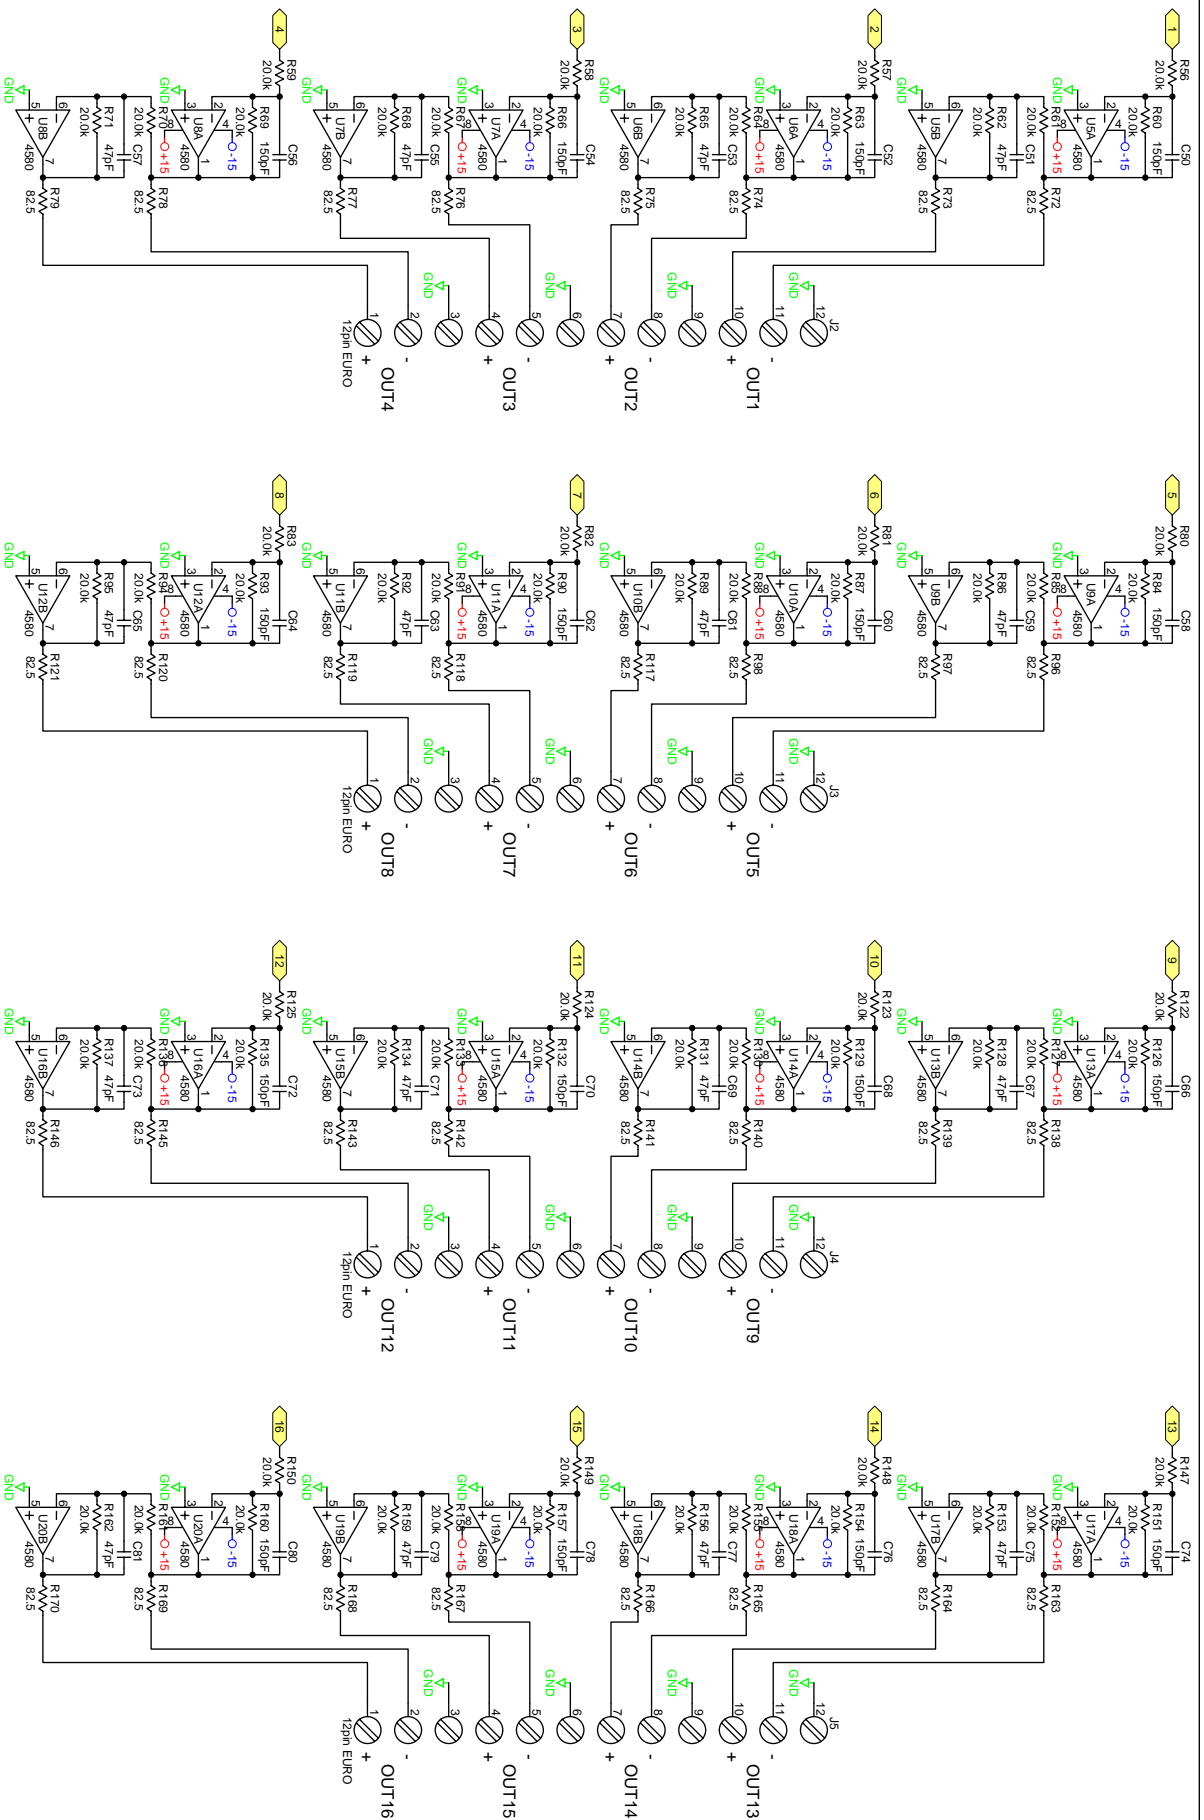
4 R59 20.0k GND 5 6 U8B 4580 7 R71 20.0k 47pF GND R70 20.0k C57 8 +15 3 2 U8A 4580 1 4 -15 R69 20.0k 150pF C56 R79 82.5 R78 82.5

3 R58 20.0k GND U7B 4580 R68 20.0k 47pF C55 R67 20.0k +15 U7A 4580 -15 R66 20.0k 150pF C54 R77 82.5 R76 82.5

2 R57 20.0k GND U6B 4580 R65 20.0k 47pF C53 R64 20.0k +15 U6A 4580 -15 R63 20.0k 150pF C52 R75 82.5 R74 82.5

1 R56 20.0k GND U5B 4580 R62 20.0k 47pF C51 R61 20.0k +15 U5A 4580 -15 R60 20.0k 150pF C50 R73 82.5 R72 82.5

GND GND GND GND 1 2 3 4 5 6 7 8 9 10 11 12 J2 12pin EURO + - + - + - + - OUT4 OUT3 OUT2 OUT1

8 R83 20.0k GND U12B 4580 R95 20.0k 47pF C65 R94 20.0k +15 U12A 4580 -15 R93 20.0k 150pF C64 R121 82.5 R120 82.5

7 R82 20.0k GND U11B 4580 R92 20.0k 47pF C63 R91 20.0k +15 U11A 4580 -15 R90 20.0k 150pF C62 R119 82.5 R118 82.5

6 R81 20.0k GND U10B 4580 R89 20.0k 47pF C61 R88 20.0k +15 U10A 4580 -15 R87 20.0k 150pF C60 R117 82.5 R98 82.5

5 R80 20.0k GND U9B 4580 R86 20.0k 47pF C59 R85 20.0k +15 U9A 4580 -15 R84 20.0k 150pF C58 R97 82.5 R96 82.5

GND GND GND GND 1 2 3 4 5 6 7 8 9 10 11 12 J3 12pin EURO + - + - + - + - OUT8 OUT7 OUT6 OUT5

12 R125 20.0k GND U16B 4580 R137 20.0k 47pF C73 R136 20.0k +15 U16A 4580 -15 R135 20.0k 150pF C72 R146 82.5 R145 82.5

11 R124 20.0k GND U15B 4580 R134 20.0k 47pF C71 R133 20.0k +15 U15A 4580 -15 R132 20.0k 150pF C70 R143 82.5 R142 82.5

10 R123 20.0k GND U14B 4580 R131 20.0k 47pF C69 R130 20.0k +15 U14A 4580 -15 R129 20.0k 150pF C68 R141 82.5 R140 82.5

9 R122 20.0k GND U13B 4580 R128 20.0k 47pF C67 R127 20.0k +15 U13A 4580 -15 R126 20.0k 150pF C66 R139 82.5 R138 82.5

GND GND GND GND 1 2 3 4 5 6 7 8 9 10 11 12 J4 12pin EURO + - + - + - + - OUT12 OUT11 OUT10 OUT9

16 R150 20.0k GND U20B 4580 R162 20.0k 47pF C81 R161 20.0k +15 U20A 4580 -15 R160 20.0k 150pF C80 R170 82.5 R169 82.5

15 R149 20.0k GND U19B 4580 R159 20.0k 47pF C79 R158 20.0k +15 U19A 4580 -15 R157 20.0k 150pF C78 R168 82.5 R167 82.5

14 R148 20.0k GND U18B 4580 R156 20.0k 47pF C77 R155 20.0k +15 U18A 4580 -15 R154 20.0k 150pF C76 R166 82.5 R165 82.5

13 R147 20.0k GND U17B 4580 R153 20.0k 47pF C75 R152 20.0k +15 U17A 4580 -15 R151 20.0k 150pF C74 R164 82.5 R163 82.5

GND GND GND GND 1 2 3 4 5 6 7 8 9 10 11 12 J5 12pin EURO + - + - + - + - OUT16 OUT15 OUT14 OUT13